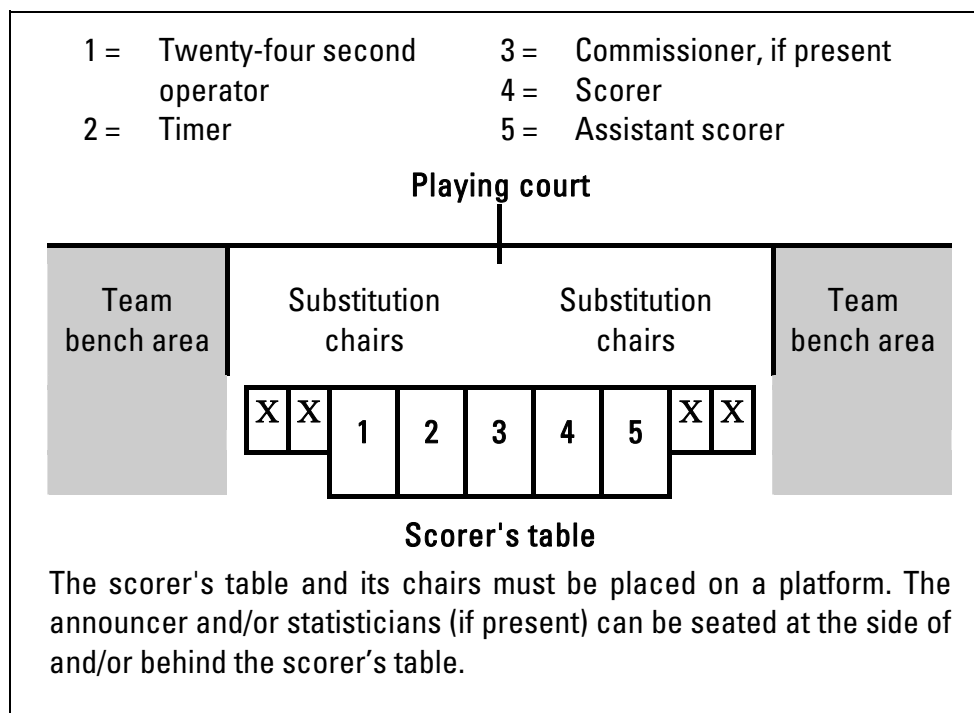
1 = Twenty-four second operator
2 = Timer
3 = Commissioner, if present
4 = Scorer
5 = Assistant scorer

Playing court

Team bench area

Substitution chairs

Substitution chairs

Team bench area

X X 1 2 3 4 5 X X

Scorer's table

The scorer's table and its chairs must be placed on a platform. The announcer and/or statisticians (if present) can be seated at the side of and/or behind the scorer’s table.